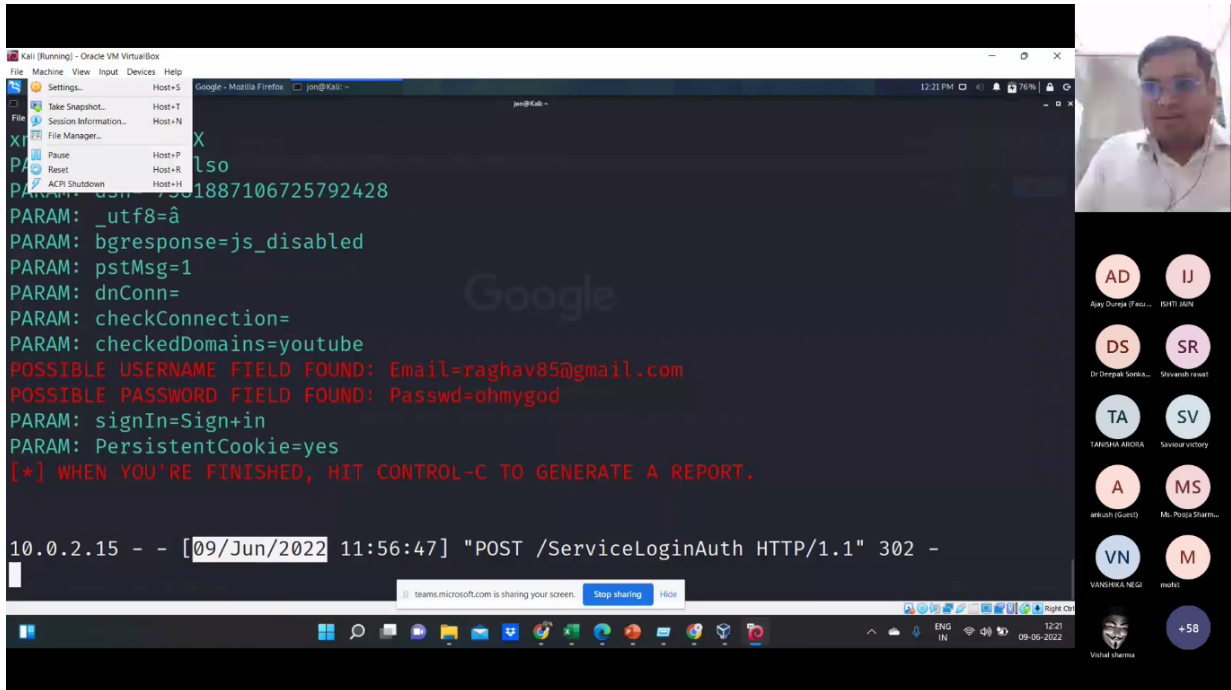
Kali [Running] - Oracle VM VirtualBox

File Machine View Input Devices Help

Settings... Host+S
Take Snapshot... Host+T
Session Information... Host+N
File Manager...
Pause Host+P
Reset Host+R
ACPI Shutdown Host+H

Google - Mozilla Firefox jon@Kali: ~

12:21 PM 76%

jon@Kali: ~

File

x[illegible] X
PA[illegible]lso
PA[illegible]1887106725792428
PARAM: _utf8=â
PARAM: bgresponse=js_disabled
PARAM: pstMsg=1
PARAM: dnConn=
PARAM: checkConnection=
PARAM: checkedDomains=youtube
POSSIBLE USERNAME FIELD FOUND: Email=raghav85@gmail.com
POSSIBLE PASSWORD FIELD FOUND: Passwd=ohmygod
PARAM: signIn=Sign+in
PARAM: PersistentCookie=yes
[*] WHEN YOU'RE FINISHED, HIT CONTROL-C TO GENERATE A REPORT.

10.0.2.15 - - [09/Jun/2022 11:56:47] "POST /ServiceLoginAuth HTTP/1.1" 302 -

Google

teams.microsoft.com is sharing your screen. Stop sharing Hide

Right Ctrl

ENG IN 12:21 09-06-2022

AD Ajay Dureja (Facu...
IJ ISHTI JAIN
DS Dr Deepak Sonka...
SR Shivansh rawat
TA TANISHA ARORA
SV Saviour victory
A ankush (Guest)
MS Ms. Pooja Sharm...
VN VANSHIKA NEGI
M mohit
Vishal sharma
+58